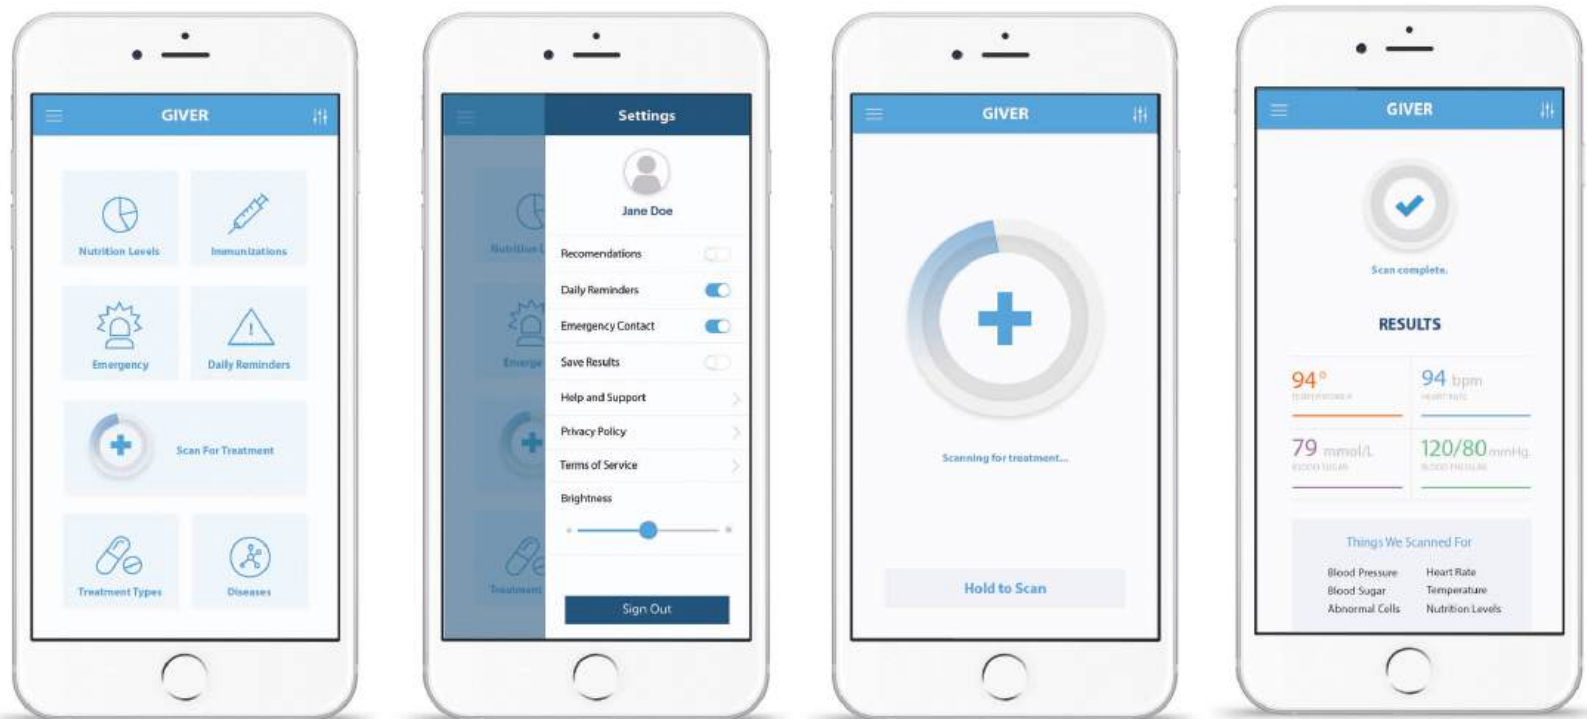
GIVER

Nutrition Levels
Immunizations
Emergency
Daily Reminders
Scan For Treatment
Treatment Types
Diseases

Nutrition L
Emerge
Treatment

Settings
Jane Doe
Recomendations
Daily Reminders
Emergency Contact
Save Results
Help and Support
Privacy Policy
Terms of Service
Brightness
Sign Out

GIVER
Scanning for treatment...
Hold to Scan

GIVER
Scan complete.
RESULTS
94° TEMPERATURE
94 bpm HEART RATE
79 mmol/L BLOOD SUGAR
120/80 mmHg. BLOOD PRESSURE
Things We Scanned For
Blood Pressure
Blood Sugar
Abnormal Cells
Heart Rate
Temperature
Nutrition Levels